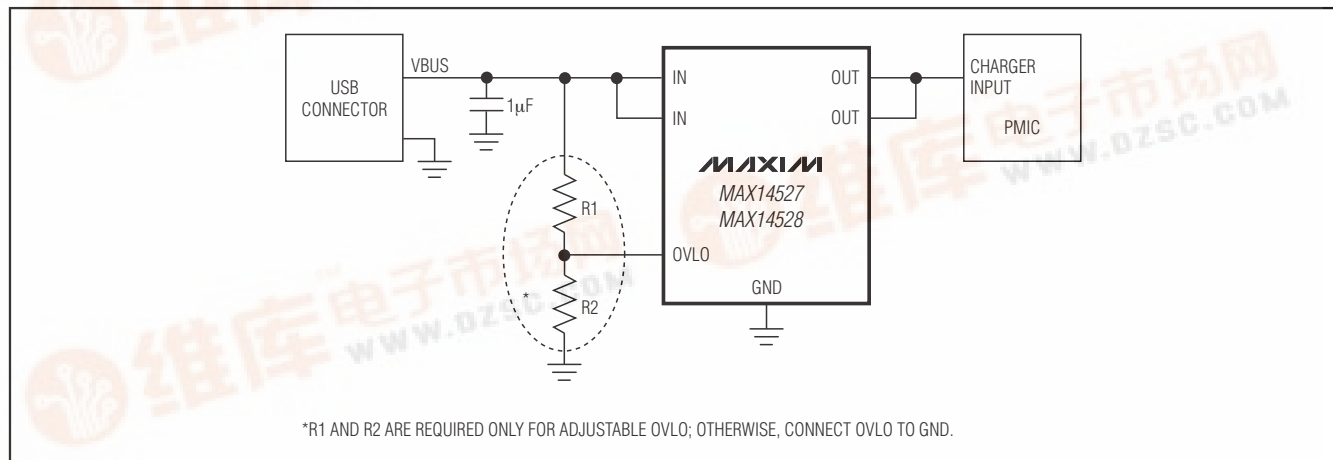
USB CONNECTOR

VBUS

1µF

IN

IN

OUT

OUT

CHARGER INPUT

PMIC

MAXIM

MAX14527
MAX14528

R1

OVLO

*

R2

GND

维库电子市场网
WWW.DZSC.COM

*R1 AND R2 ARE REQUIRED ONLY FOR ADJUSTABLE OVLO; OTHERWISE, CONNECT OVLO TO GND.